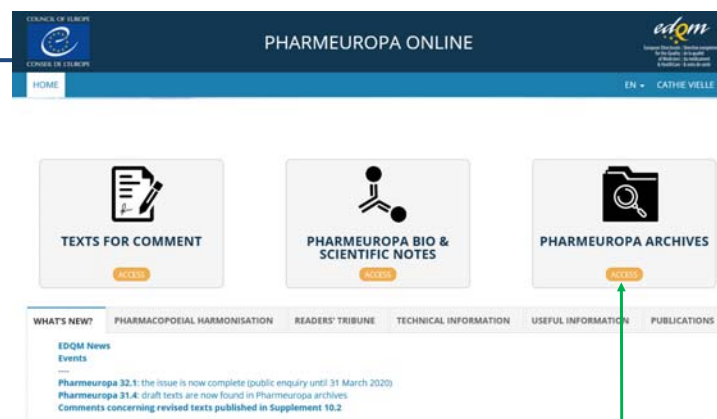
COUNCIL OF EUROPE
CONSEIL DE L'EUROPE

PHARMEUROPA ONLINE

edqm
European Directorate | Direction européenne for the Quality | de la qualité of Medicines | du médicament & HealthCare | & soins de santé

HOME

EN ▾ CATHIE VIELLE

TEXTS FOR COMMENT
ACCESS

PHARMEUROPA BIO & SCIENTIFIC NOTES
ACCESS

PHARMEUROPA ARCHIVES
ACCESS

WHAT'S NEW? | PHARMACOPOEIAL HARMONISATION | READERS' TRIBUNE | TECHNICAL INFORMATION | USEFUL INFORMATION | PUBLICATIONS

EDQM News
Events
----
Pharmeuropa 32.1: the issue is now complete (public enquiry until 31 March 2020)
Pharmeuropa 31.4: draft texts are now found in Pharmeuropa archives
Comments concerning revised texts published in Supplement 10.2